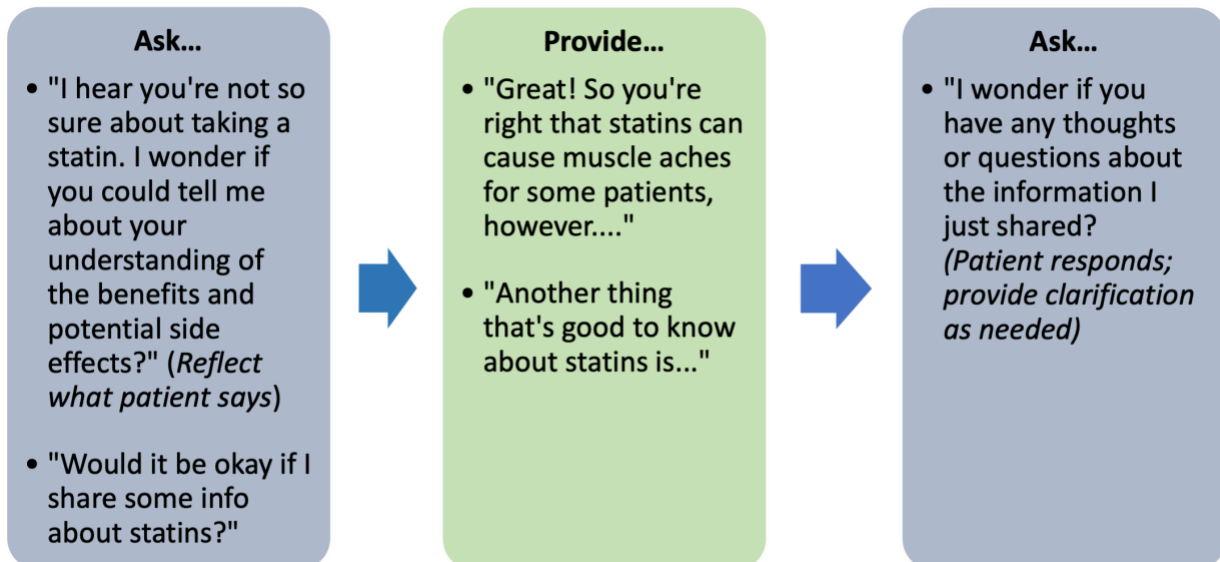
Ask…

- "I hear you're not so sure about taking a statin. I wonder if you could tell me about your understanding of the benefits and potential side effects?" (*Reflect what patient says*)

- "Would it be okay if I share some info about statins?"

Provide…

- "Great! So you're right that statins can cause muscle aches for some patients, however...."

- "Another thing that's good to know about statins is..."

Ask…

- "I wonder if you have any thoughts or questions about the information I just shared? *(Patient responds; provide clarification as needed)*